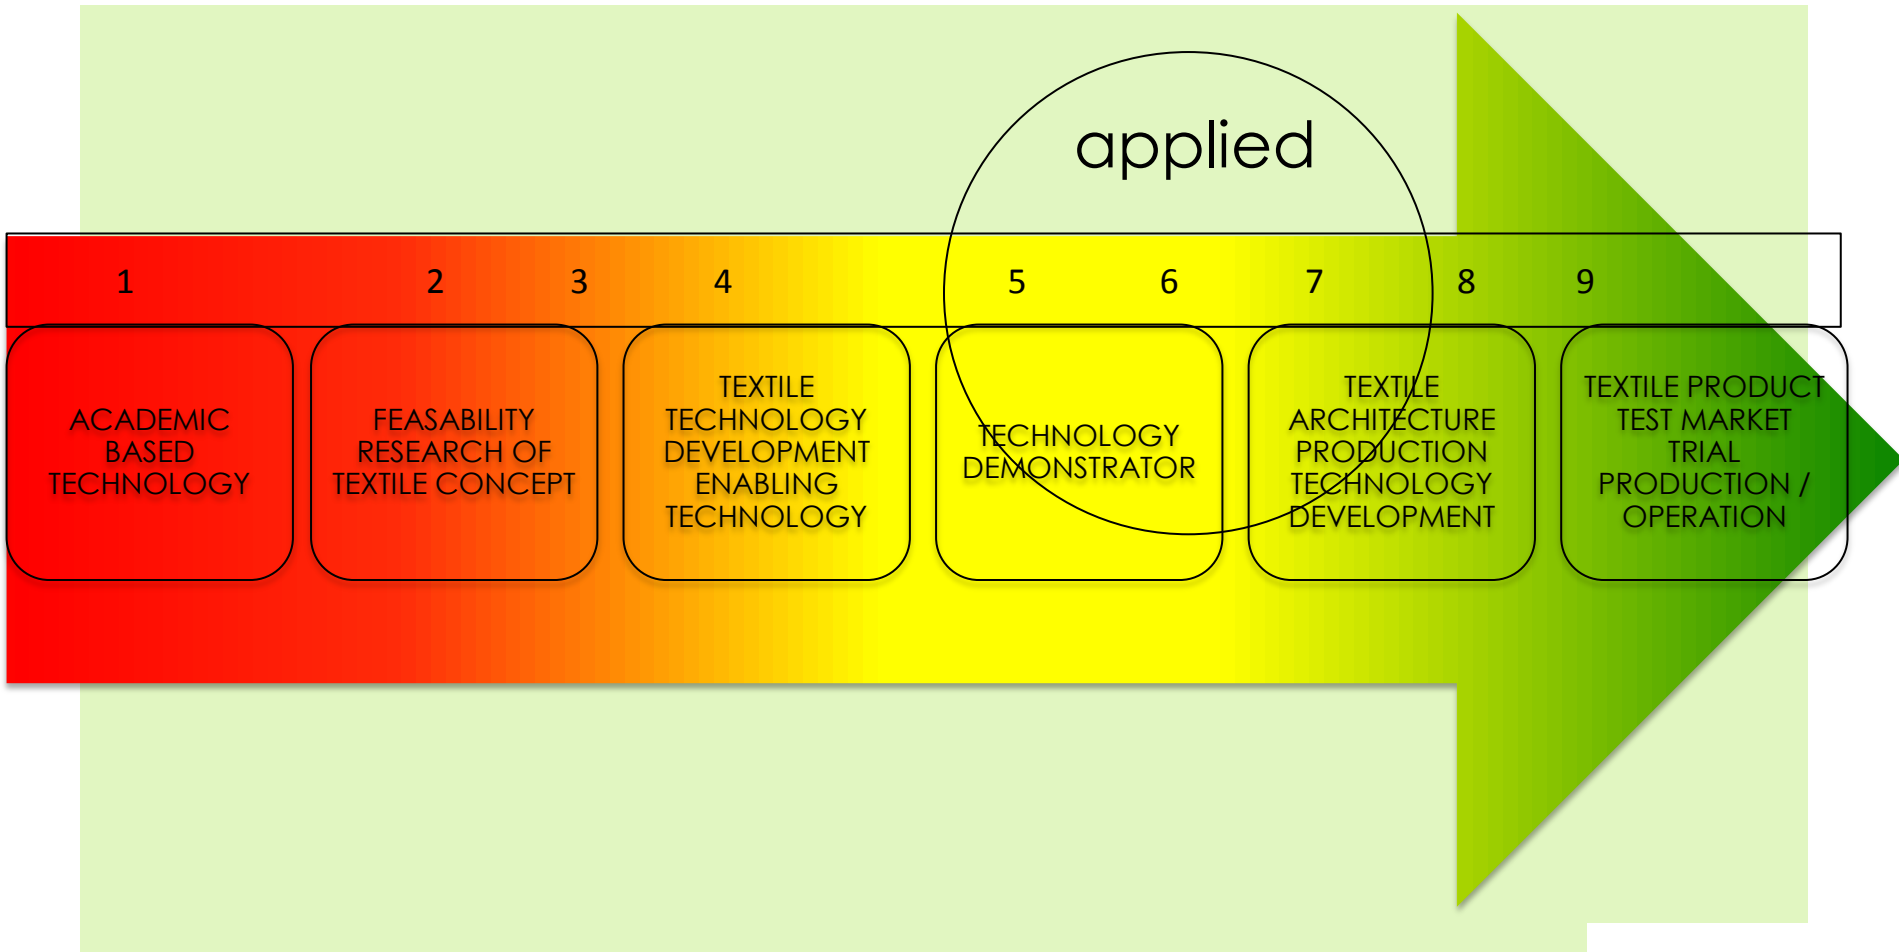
applied

1 2 3 4 5 6 7 8 9

ACADEMIC BASED TECHNOLOGY

FEASABILITY RESEARCH OF TEXTILE CONCEPT

TEXTILE TECHNOLOGY DEVELOPMENT ENABLING TECHNOLOGY

TECHNOLOGY DEMONSTRATOR

TEXTILE ARCHITECTURE PRODUCTION TECHNOLOGY DEVELOPMENT

TEXTILE PRODUCT TEST MARKET TRIAL PRODUCTION / OPERATION